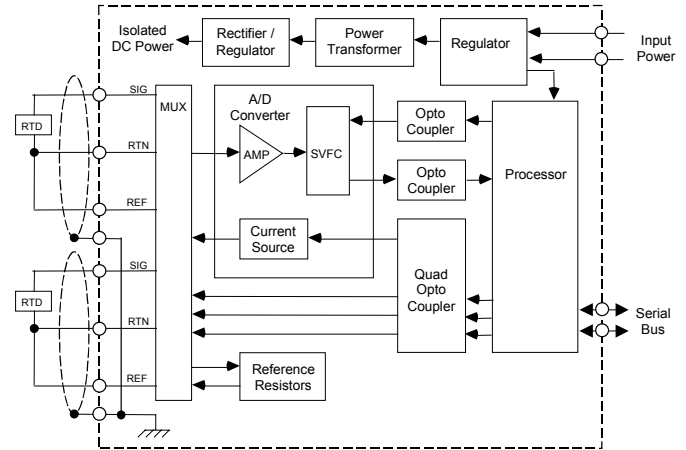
Isolated DC Power

Rectifier / Regulator

Power Transformer

Regulator

Input Power

SIG

MUX

A/D Converter

Opto Coupler

RTD

RTN

AMP

SVFC

Opto Coupler

Processor

REF

Current Source

SIG

Quad Opto Coupler

RTD

RTN

Serial Bus

REF

Reference Resistors